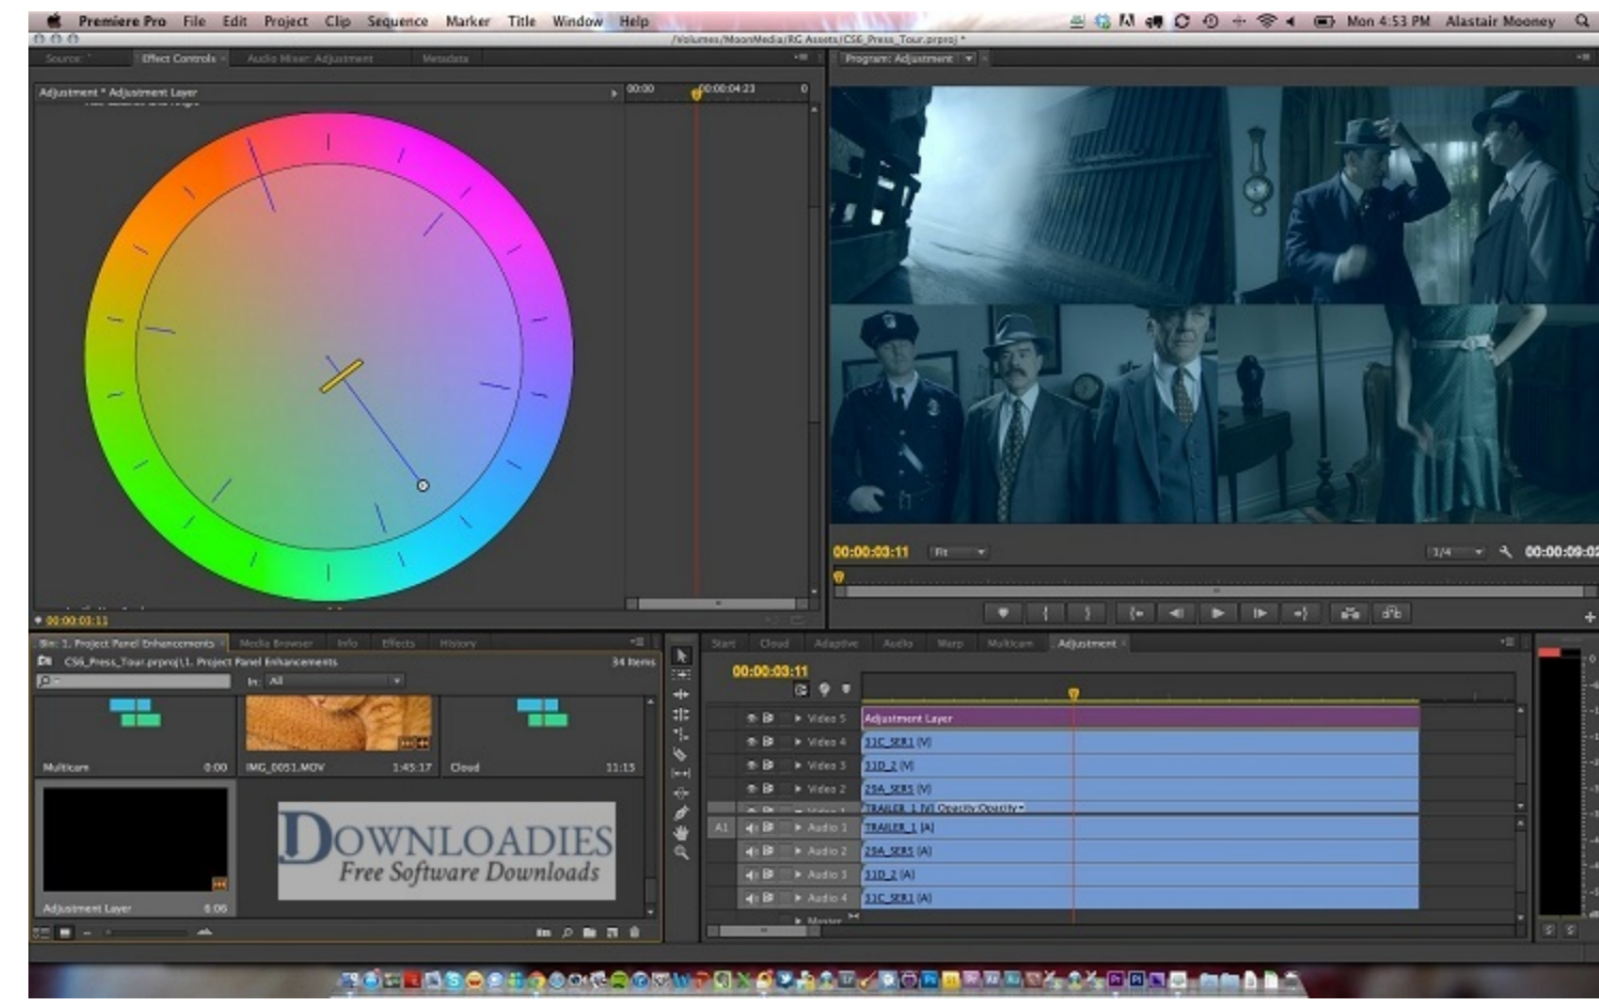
Premiere Pro File Edit Project Clip Sequence Marker Title Window Help

Mon 4:53 PM Alastair Mooney

/Volumes/MoonMedia/RC Assets/CS6_Press_Tour.prproj *

Source: Effect Controls Audio Mixer: Adjustment Metadata

Program: Adjustment

Adjustment * Adjustment Layer

00:00 00:00:04:23

00:00:03:11

00:00:03:11 Fit 1/4 00:00:09:02

Bin: 1. Project Panel Enhancements Media Browser Info Effects History

CS6_Press_Tour.prproj\1. Project Panel Enhancements 34 Items

In: All

Multicam 0:00 IMG_0051.MOV 1:45:17 Cloud 11:15

Adjustment Layer 0:06

DOWNLOADIES
Free Software Downloads

Start Cloud Adaptive Audio Warp Multicam Adjustment

00:00:03:11

Video 5 Adjustment Layer
Video 4 31C_SER1 [V]
Video 3 31D_2 [V]
Video 2 29A_SER5 [V]
Video 1 TRAILER_1 [V] Opacity:Opacity
A1 Audio 1 TRAILER_1 [A]
Audio 2 29A_SER5 [A]
Audio 3 31D_2 [A]
Audio 4 31C_SER1 [A]
Master